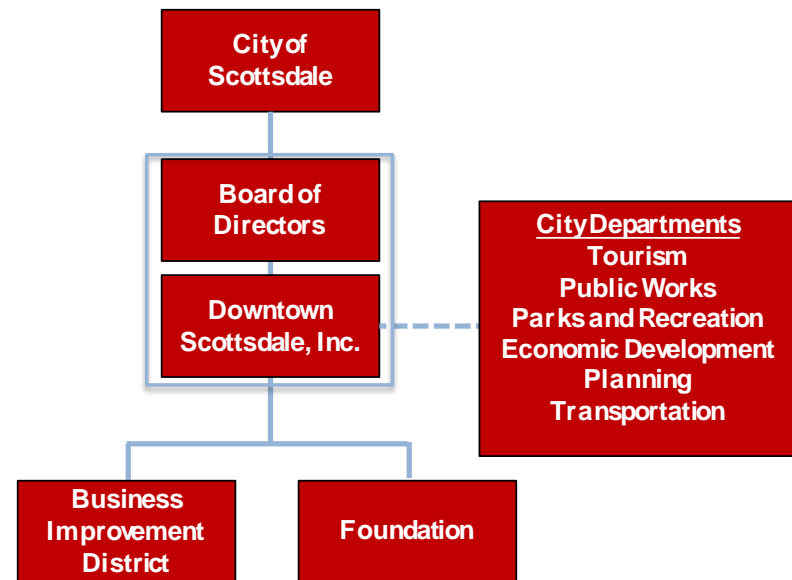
City of Scottsdale

Board of Directors

Downtown Scottsdale, Inc.

City Departments
Tourism
Public Works
Parks and Recreation
Economic Development
Planning
Transportation

Business Improvement District

Foundation